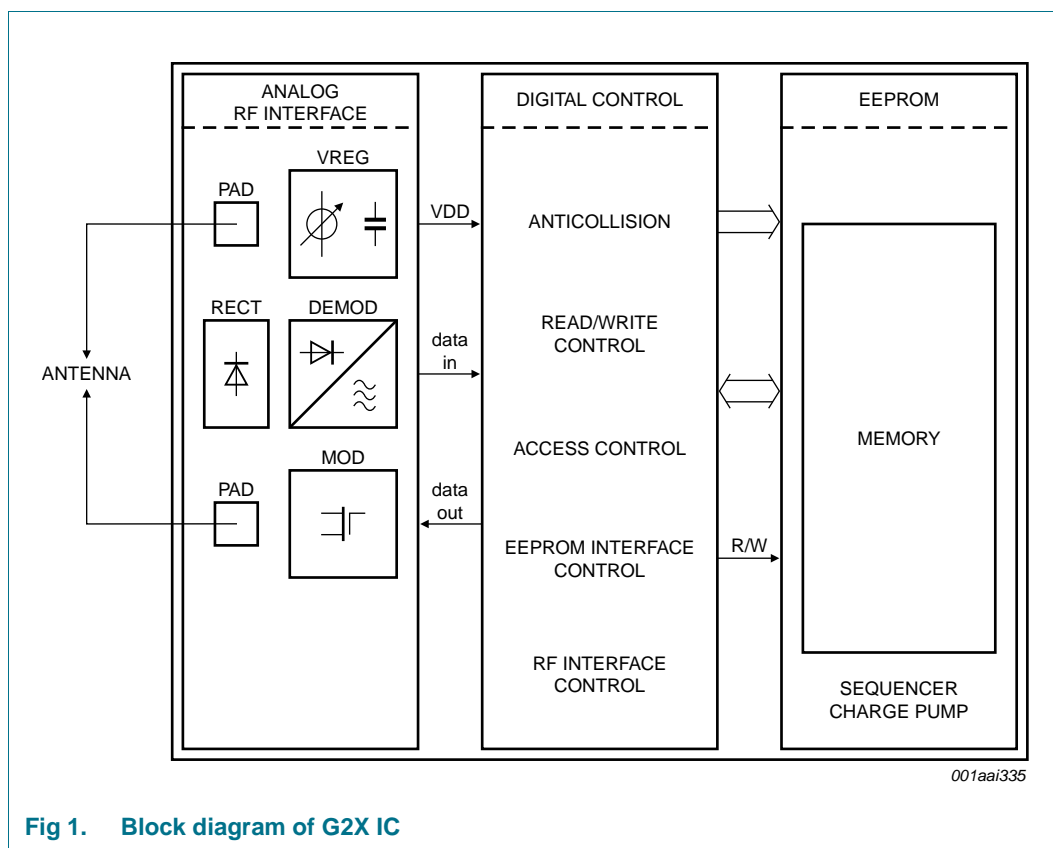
ANALOG RF INTERFACE

PAD

VREG

RECT

DEMOD

MOD

PAD

ANTENNA

VDD

data in

data out

DIGITAL CONTROL

ANTICOLLISION

READ/WRITE CONTROL

ACCESS CONTROL

EEPROM INTERFACE CONTROL

RF INTERFACE CONTROL

R/W

EEPROM

MEMORY

SEQUENCER CHARGE PUMP

001aai335

Fig 1. Block diagram of G2X IC